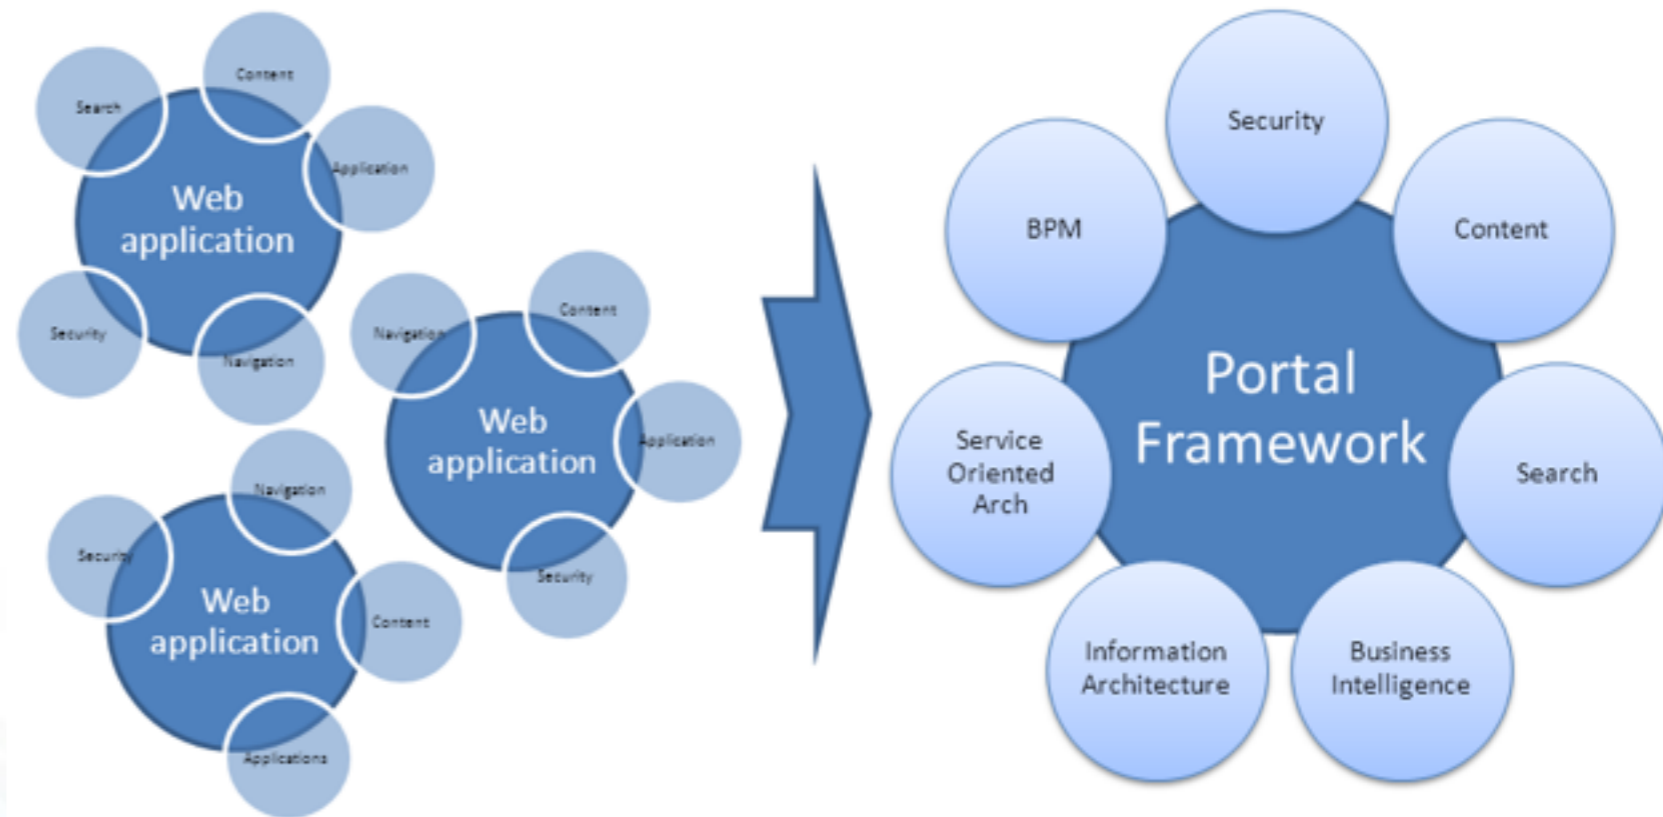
Search

Content

Application

Web application

Security

Navigation

Navigation

Content

Web application

Application

Security

Navigation

Security

Web application

Content

Applications

Security

BPM

Content

Portal Framework

Service Oriented Arch

Search

Information Architecture

Business Intelligence